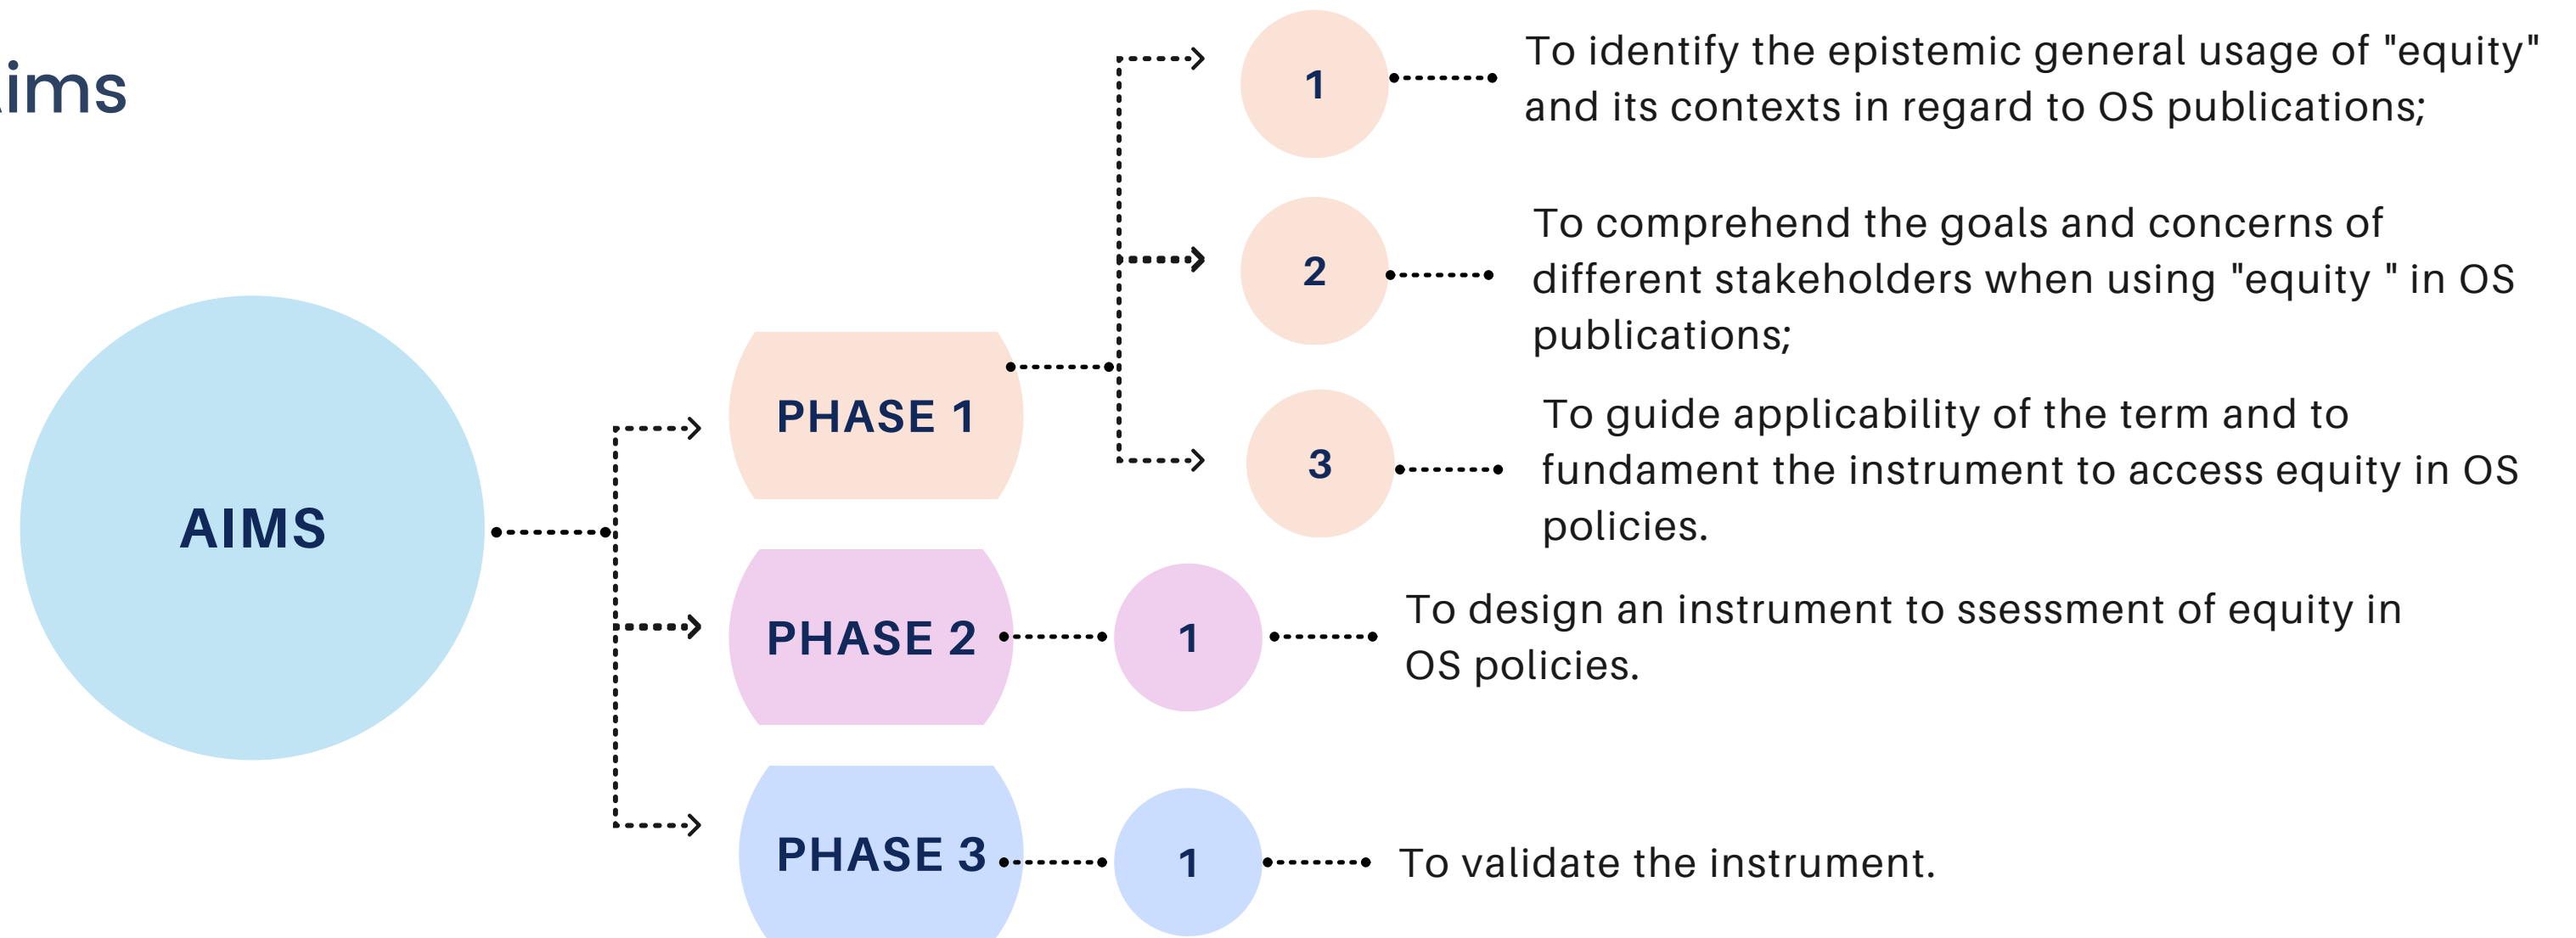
ims

AIMS

PHASE 1

1

To identify the epistemic general usage of "equity" and its contexts in regard to OS publications;

2

To comprehend the goals and concerns of different stakeholders when using "equity " in OS publications;

3

To guide applicability of the term and to fundament the instrument to access equity in OS policies.

PHASE 2

1

To design an instrument to ssessment of equity in OS policies.

PHASE 3

1

To validate the instrument.